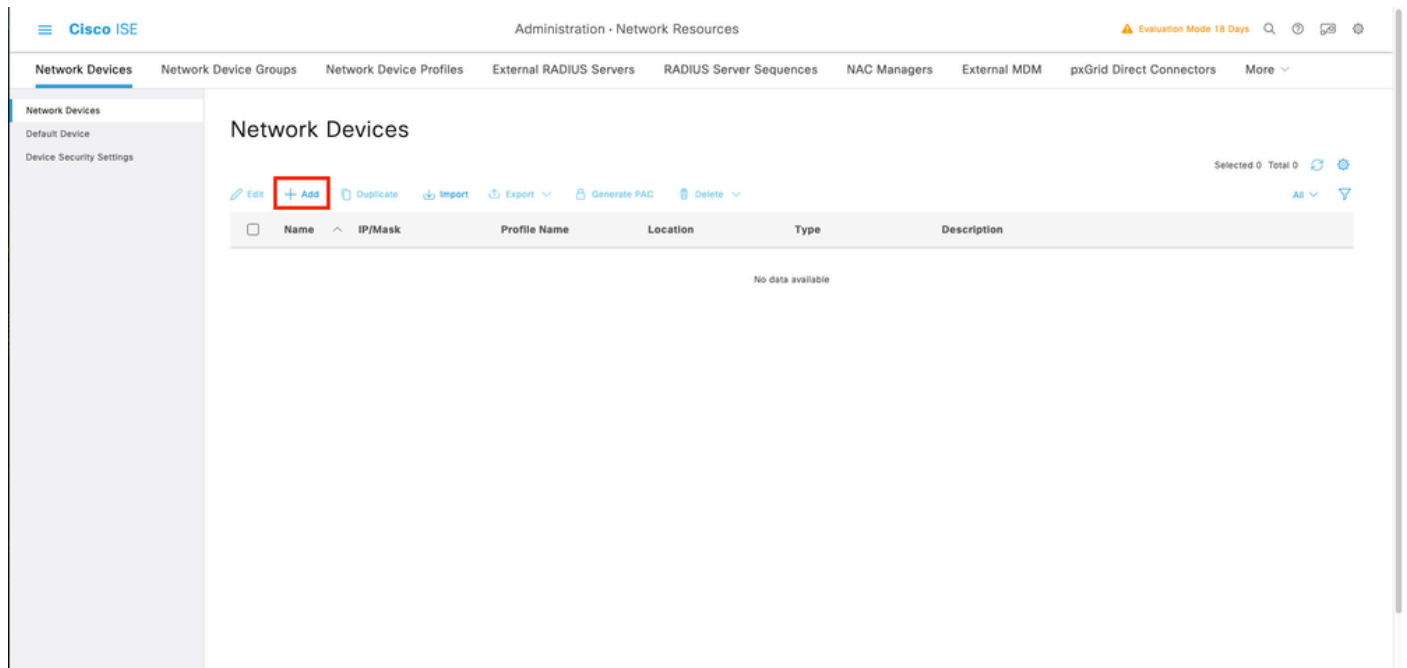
Cisco ISE

Administration · Network Resources

Evaluation Mode 18 Days

Network Devices   Network Device Groups   Network Device Profiles   External RADIUS Servers   RADIUS Server Sequences   NAC Managers   External MDM   pxGrid Direct Connectors   More

Network Devices
Default Device
Device Security Settings

Network Devices

Selected 0 Total 0

Edit   + Add   Duplicate   Import   Export   Generate PAC   Delete

All

| | Name | IP/Mask | Profile Name | Location | Type | Description |
|---|---|---|---|---|---|---|

No data available